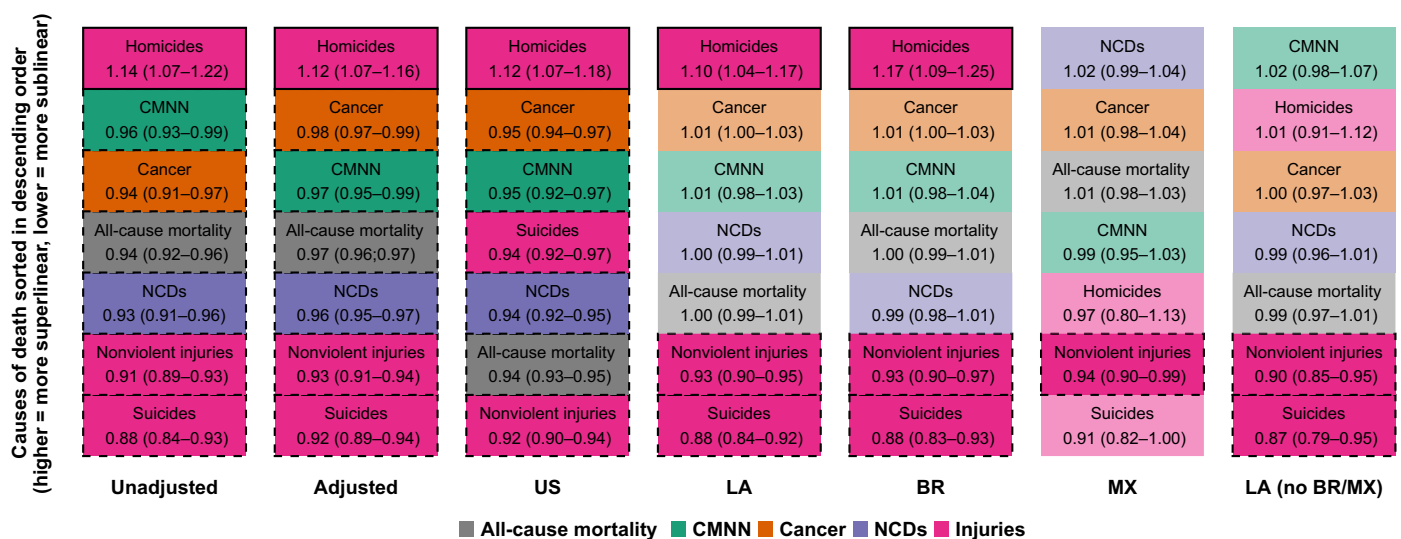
Causes of death sorted in descending order (higher = more superlinear, lower = more sublinear)

Homicides
1.14 (1.07–1.22)
CMNN
0.96 (0.93–0.99)
Cancer
0.94 (0.91–0.97)
All-cause mortality
0.94 (0.92–0.96)
NCDs
0.93 (0.91–0.96)
Nonviolent injuries
0.91 (0.89–0.93)
Suicides
0.88 (0.84–0.93)
Unadjusted

Homicides
1.12 (1.07–1.16)
Cancer
0.98 (0.97–0.99)
CMNN
0.97 (0.95–0.99)
All-cause mortality
0.97 (0.96;0.97)
NCDs
0.96 (0.95–0.97)
Nonviolent injuries
0.93 (0.91–0.94)
Suicides
0.92 (0.89–0.94)
Adjusted

Homicides
1.12 (1.07–1.18)
Cancer
0.95 (0.94–0.97)
CMNN
0.95 (0.92–0.97)
Suicides
0.94 (0.92–0.97)
NCDs
0.94 (0.92–0.95)
All-cause mortality
0.94 (0.93–0.95)
Nonviolent injuries
0.92 (0.90–0.94)
US

Homicides
1.10 (1.04–1.17)
Cancer
1.01 (1.00–1.03)
CMNN
1.01 (0.98–1.03)
NCDs
1.00 (0.99–1.01)
All-cause mortality
1.00 (0.99–1.01)
Nonviolent injuries
0.93 (0.90–0.95)
Suicides
0.88 (0.84–0.92)
LA

Homicides
1.17 (1.09–1.25)
Cancer
1.01 (1.00–1.03)
CMNN
1.01 (0.98–1.04)
All-cause mortality
1.00 (0.99–1.01)
NCDs
0.99 (0.98–1.01)
Nonviolent injuries
0.93 (0.90–0.97)
Suicides
0.88 (0.83–0.93)
BR

NCDs
1.02 (0.99–1.04)
Cancer
1.01 (0.98–1.04)
All-cause mortality
1.01 (0.98–1.03)
CMNN
0.99 (0.95–1.03)
Homicides
0.97 (0.80–1.13)
Nonviolent injuries
0.94 (0.90–0.99)
Suicides
0.91 (0.82–1.00)
MX

CMNN
1.02 (0.98–1.07)
Homicides
1.01 (0.91–1.12)
Cancer
1.00 (0.97–1.03)
NCDs
0.99 (0.96–1.01)
All-cause mortality
0.99 (0.97–1.01)
Nonviolent injuries
0.90 (0.85–0.95)
Suicides
0.87 (0.79–0.95)
LA (no BR/MX)

All-cause mortality CMNN Cancer NCDs Injuries